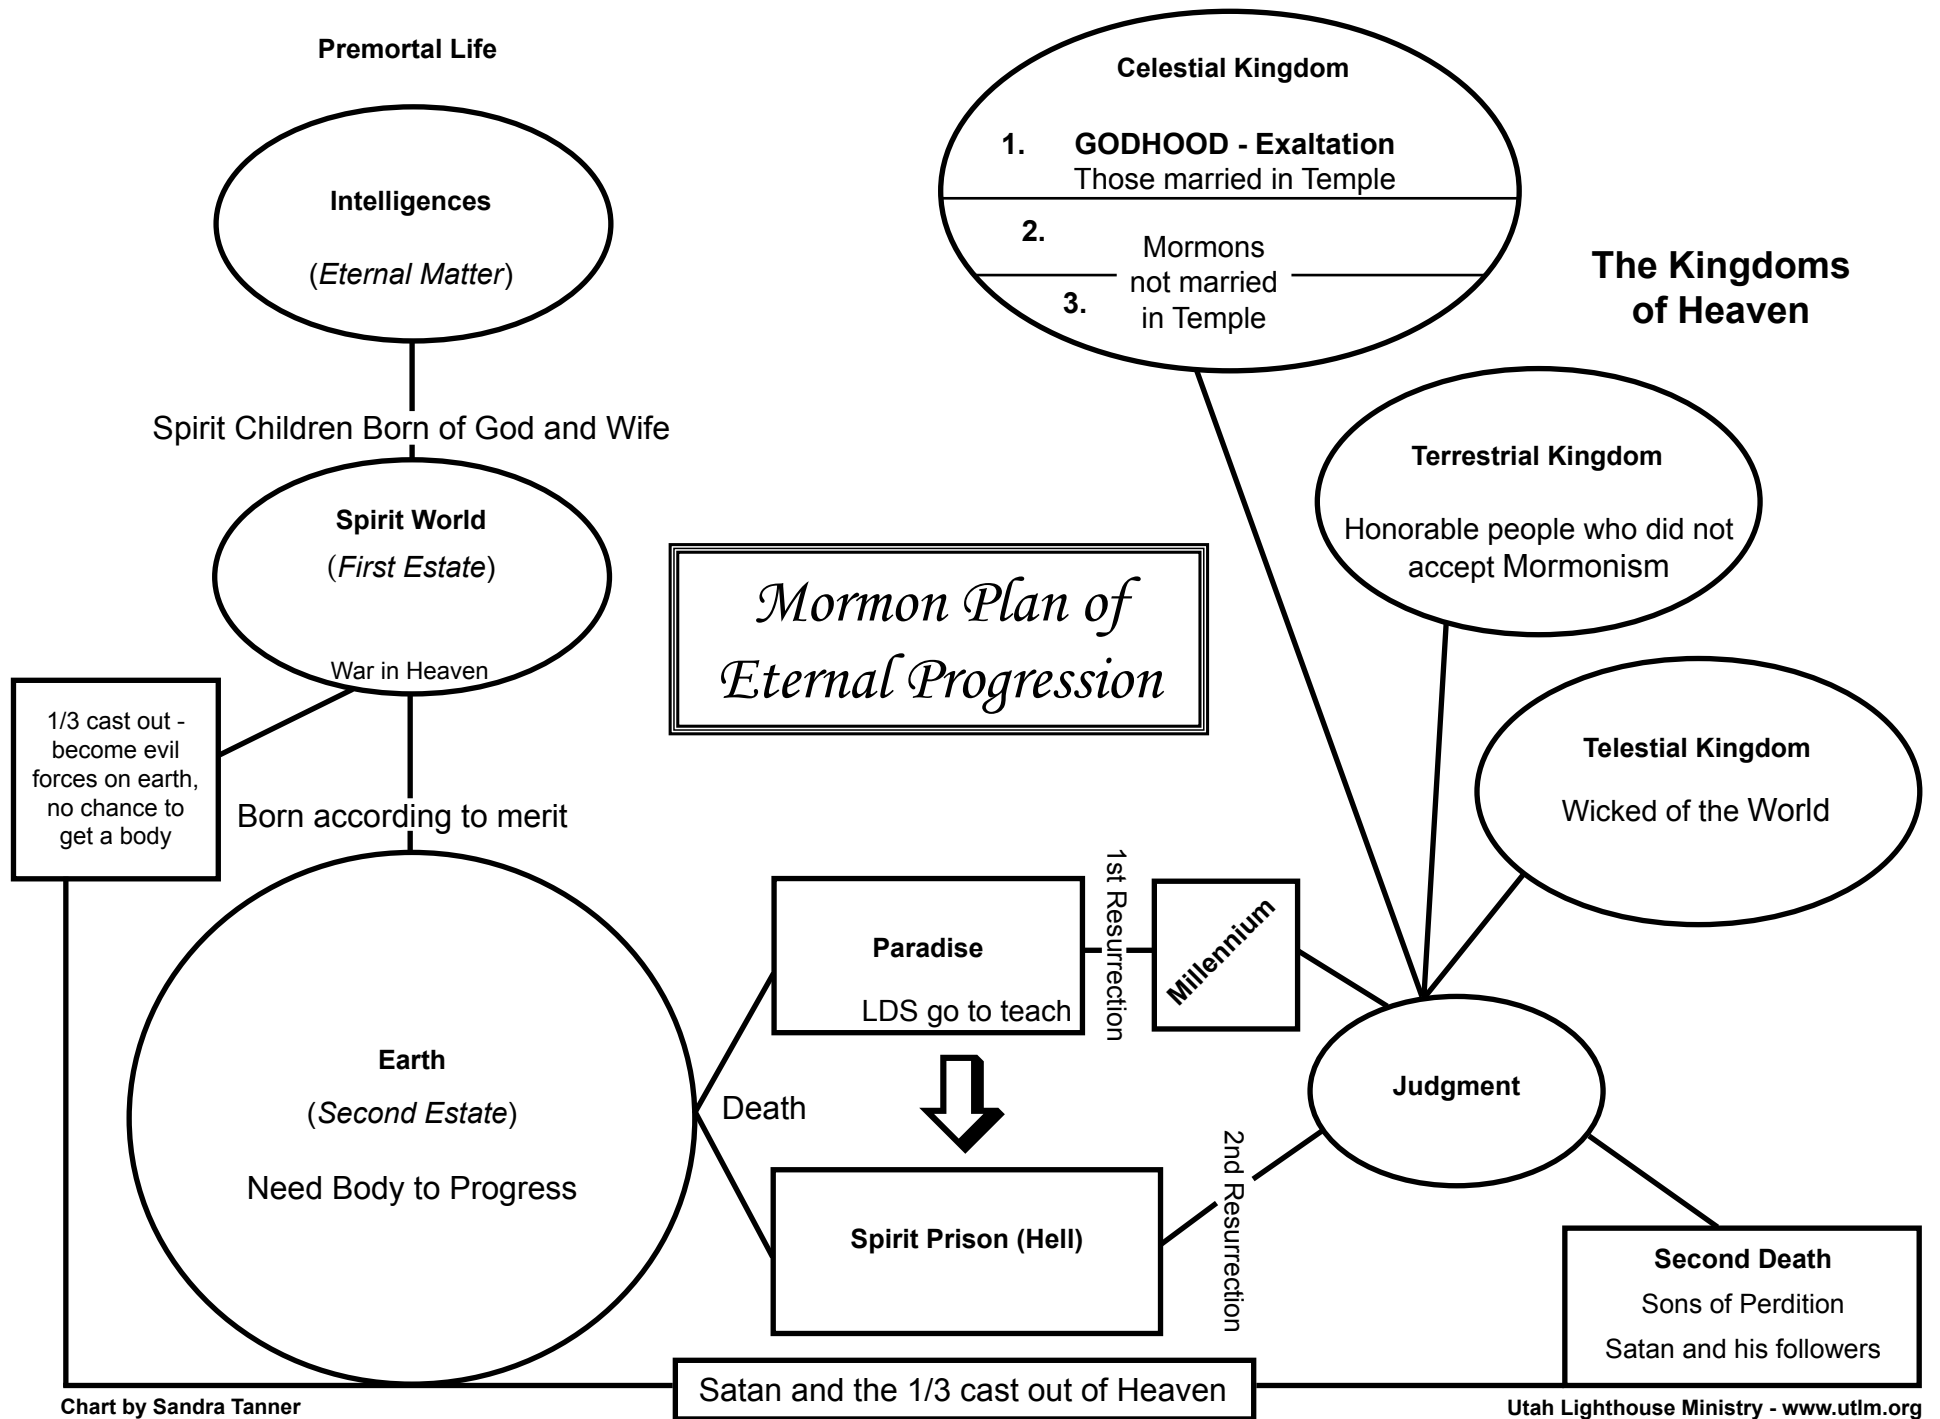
Premortal Life

Intelligences

(*Eternal Matter*)

Spirit Children Born of God and Wife

Spirit World

(*First Estate*)

War in Heaven

1/3 cast out - become evil forces on earth, no chance to get a body

Born according to merit

Earth

(*Second Estate*)

Need Body to Progress

Death

Mormon Plan of Eternal Progression

Celestial Kingdom

1. GODHOOD - Exaltation
Those married in Temple

2.
3.
Mormons not married in Temple

The Kingdoms of Heaven

Terrestrial Kingdom

Honorable people who did not accept Mormonism

Telestial Kingdom

Wicked of the World

Paradise

LDS go to teach

1st Resurrection

Millennium

Judgment

Spirit Prison (Hell)

2nd Resurrection

Second Death

Sons of Perdition

Satan and his followers

Satan and the 1/3 cast out of Heaven

Chart by Sandra Tanner

Utah Lighthouse Ministry - www.utlm.org